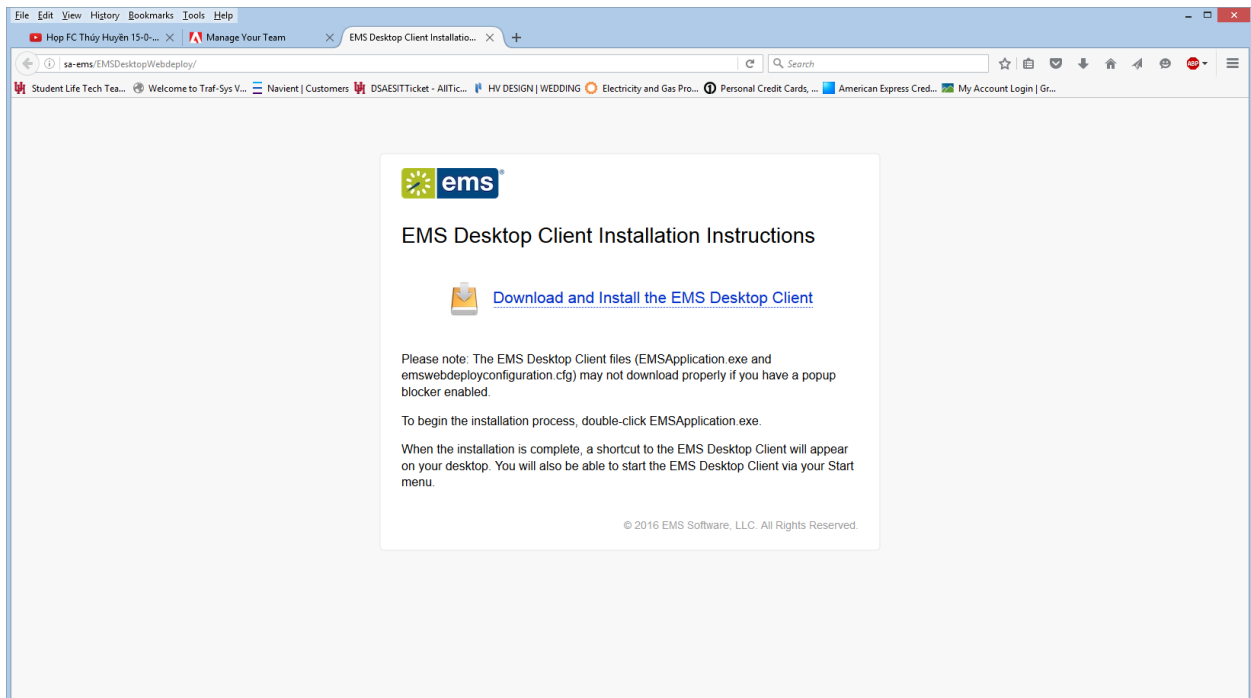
File Edit View History Bookmarks Tools Help

Hop FC Thúy Huyền 15-0-... ×
Manage Your Team ×
EMS Desktop Client Installatio... ×
+

sa-ems/EMSDesktopWebdeploy/

Search

ABP

Student Life Tech Tea... Welcome to Traf-Sys V... Navient | Customers DSAESITTicket - AllTic... HV DESIGN | WEDDING Electricity and Gas Pro... Personal Credit Cards, ... American Express Cred... My Account Login | Gr...

ems

EMS Desktop Client Installation Instructions

Download and Install the EMS Desktop Client

Please note: The EMS Desktop Client files (EMSApplication.exe and emswebdeployconfiguration.cfg) may not download properly if you have a popup blocker enabled.

To begin the installation process, double-click EMSApplication.exe.

When the installation is complete, a shortcut to the EMS Desktop Client will appear on your desktop. You will also be able to start the EMS Desktop Client via your Start menu.

© 2016 EMS Software, LLC. All Rights Reserved.